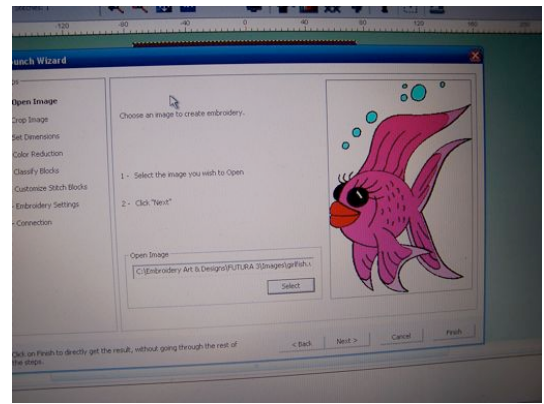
-120 -80 -40 0 40 80 120 160

unch Wizard

ps

Open Image
Crop Image
Set Dimensions
Color Reduction
Classify Blocks
Customize Stitch Blocks
Embroidery Settings
Connection

Choose an image to create embroidery.

1 - Select the image you wish to Open

2 - Click "Next"

Open Image
C:\Embroidery Art & Designs\FUTURA 3\Images\girlfish.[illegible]
Select

Click on Finish to directly get the result, without going through the rest of the steps.

< Back
Next >
Cancel
Finish